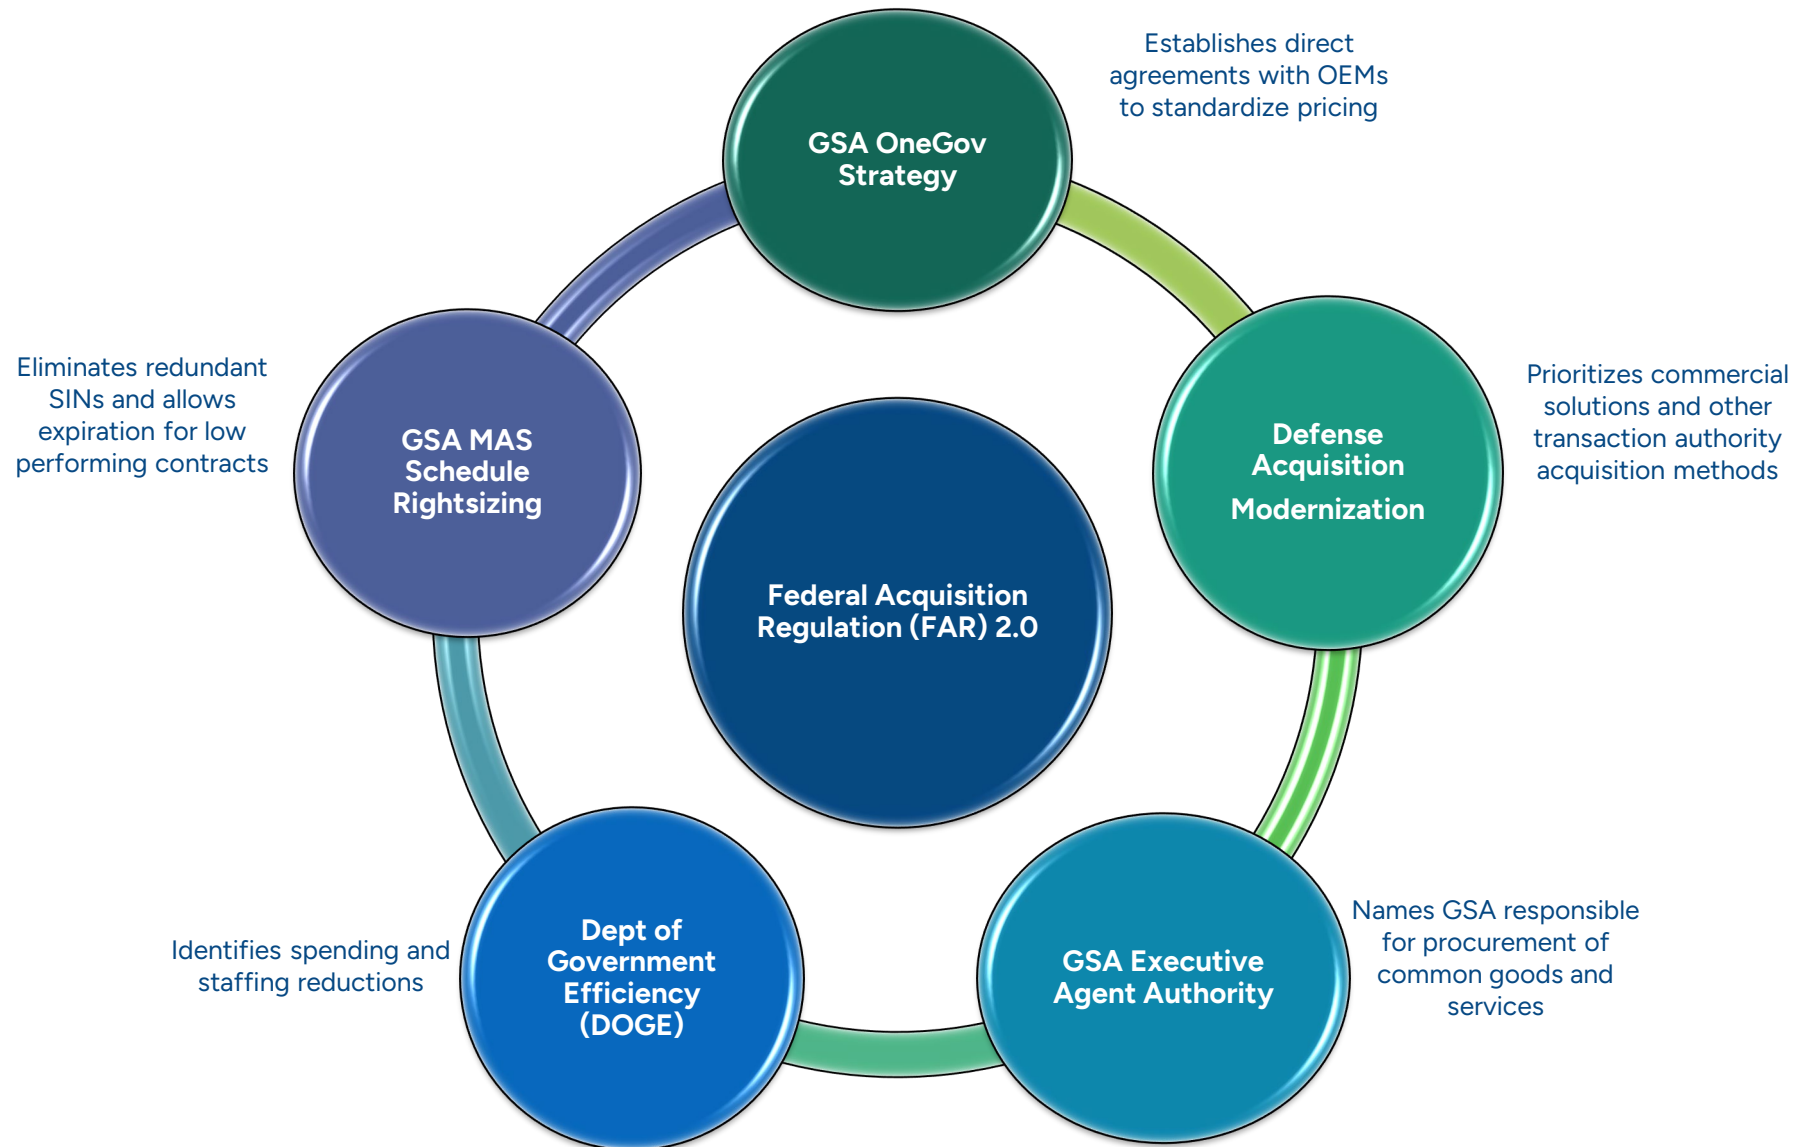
GSA OneGov Strategy

Establishes direct agreements with OEMs to standardize pricing

Eliminates redundant SINs and allows expiration for low performing contracts

GSA MAS Schedule Rightsizing

Federal Acquisition Regulation (FAR) 2.0

Defense Acquisition Modernization

Prioritizes commercial solutions and other transaction authority acquisition methods

Identifies spending and staffing reductions

Dept of Government Efficiency (DOGE)

GSA Executive Agent Authority

Names GSA responsible for procurement of common goods and services